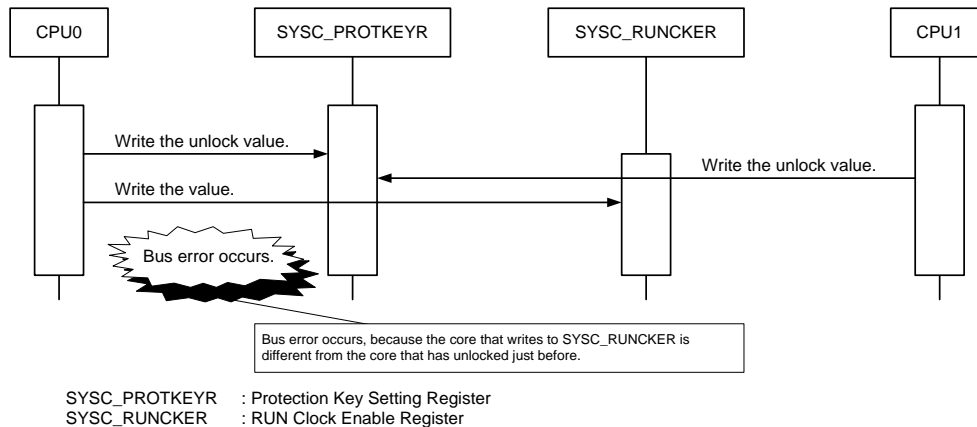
CPU0

SYSC_PROTKEYR

SYSC_RUNCKER

CPU1

Write the unlock value.

Write the unlock value.

Write the value.

Bus error occurs.

Bus error occurs, because the core that writes to SYSC_RUNCKER is different from the core that has unlocked just before.

SYSC_PROTKEYR : Protection Key Setting Register
SYSC_RUNCKER : RUN Clock Enable Register